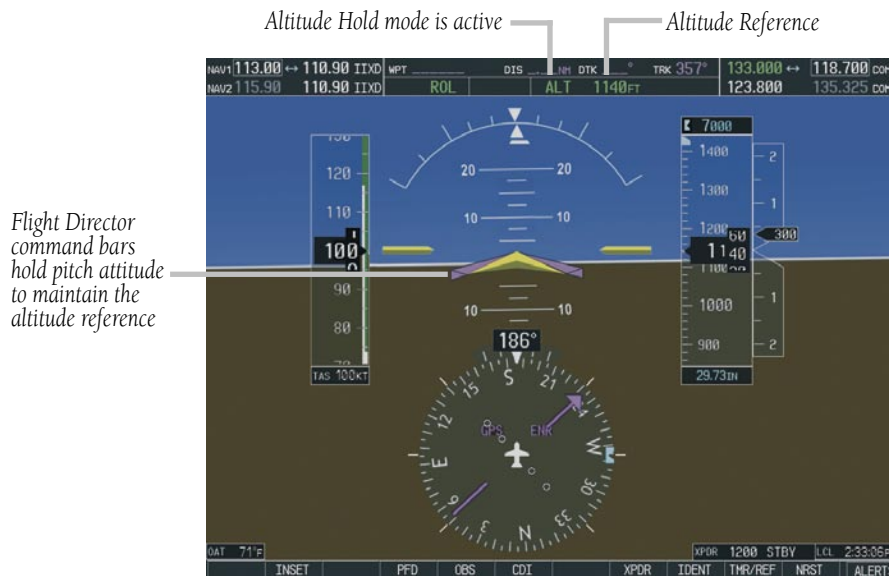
Altitude Hold mode is active

Altitude Reference

NAV1 113.00 ↔ 110.90 IIXD
NAV2 115.90 110.90 IIXD
WPT
DIS NM DTK ° TRK 357°
ROL
ALT 1140FT
133.000 ↔ 118.700 COM
123.800 135.325 COM

Flight Director command bars hold pitch attitude to maintain the altitude reference

130
120
110
100
90
80
70
TAS 100KT

20 20
10 10
10 10

7000
1400
1300
1200
1140
1100
1000
900
29.73IN
300
2
1
1
2

186°
S
21
W
30
33
N
3
6
E
12
15
GPS
ENR

OAT 71°F
XPDR 1200 STBY
LCL 2:33:06

INSET
PFD
OBS
CDI
XPDR
IDENT
TMR/REF
NRST
ALERT